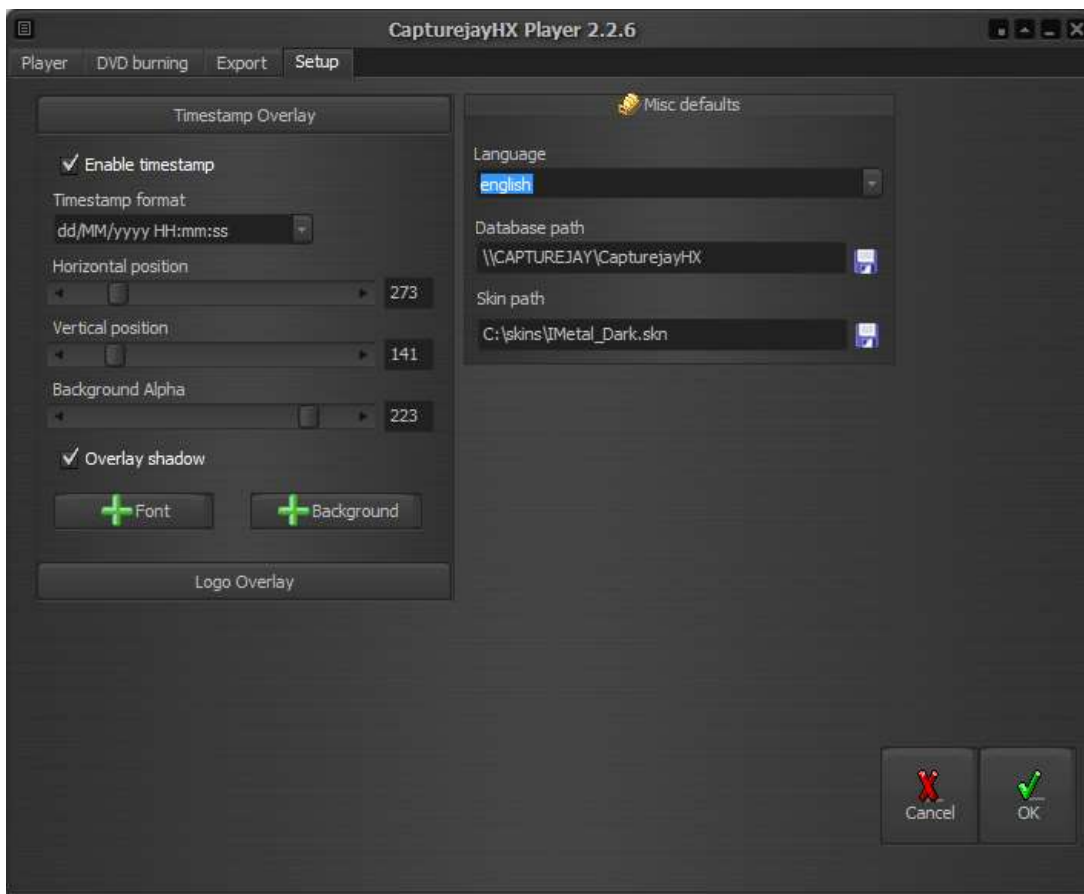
CapturejayHX Player 2.2.6

Player DVD burning Export Setup

Timestamp Overlay

✓ Enable timestamp

Timestamp format

dd/MM/yyyy HH:mm:ss

Horizontal position

273

Vertical position

141

Background Alpha

223

✓ Overlay shadow

Font

Background

Logo Overlay

Misc defaults

Language

english

Database path

\\CAPTUREJAY\CapturejayHX

Skin path

C:\skins\IMetal_Dark.skn

Cancel

OK